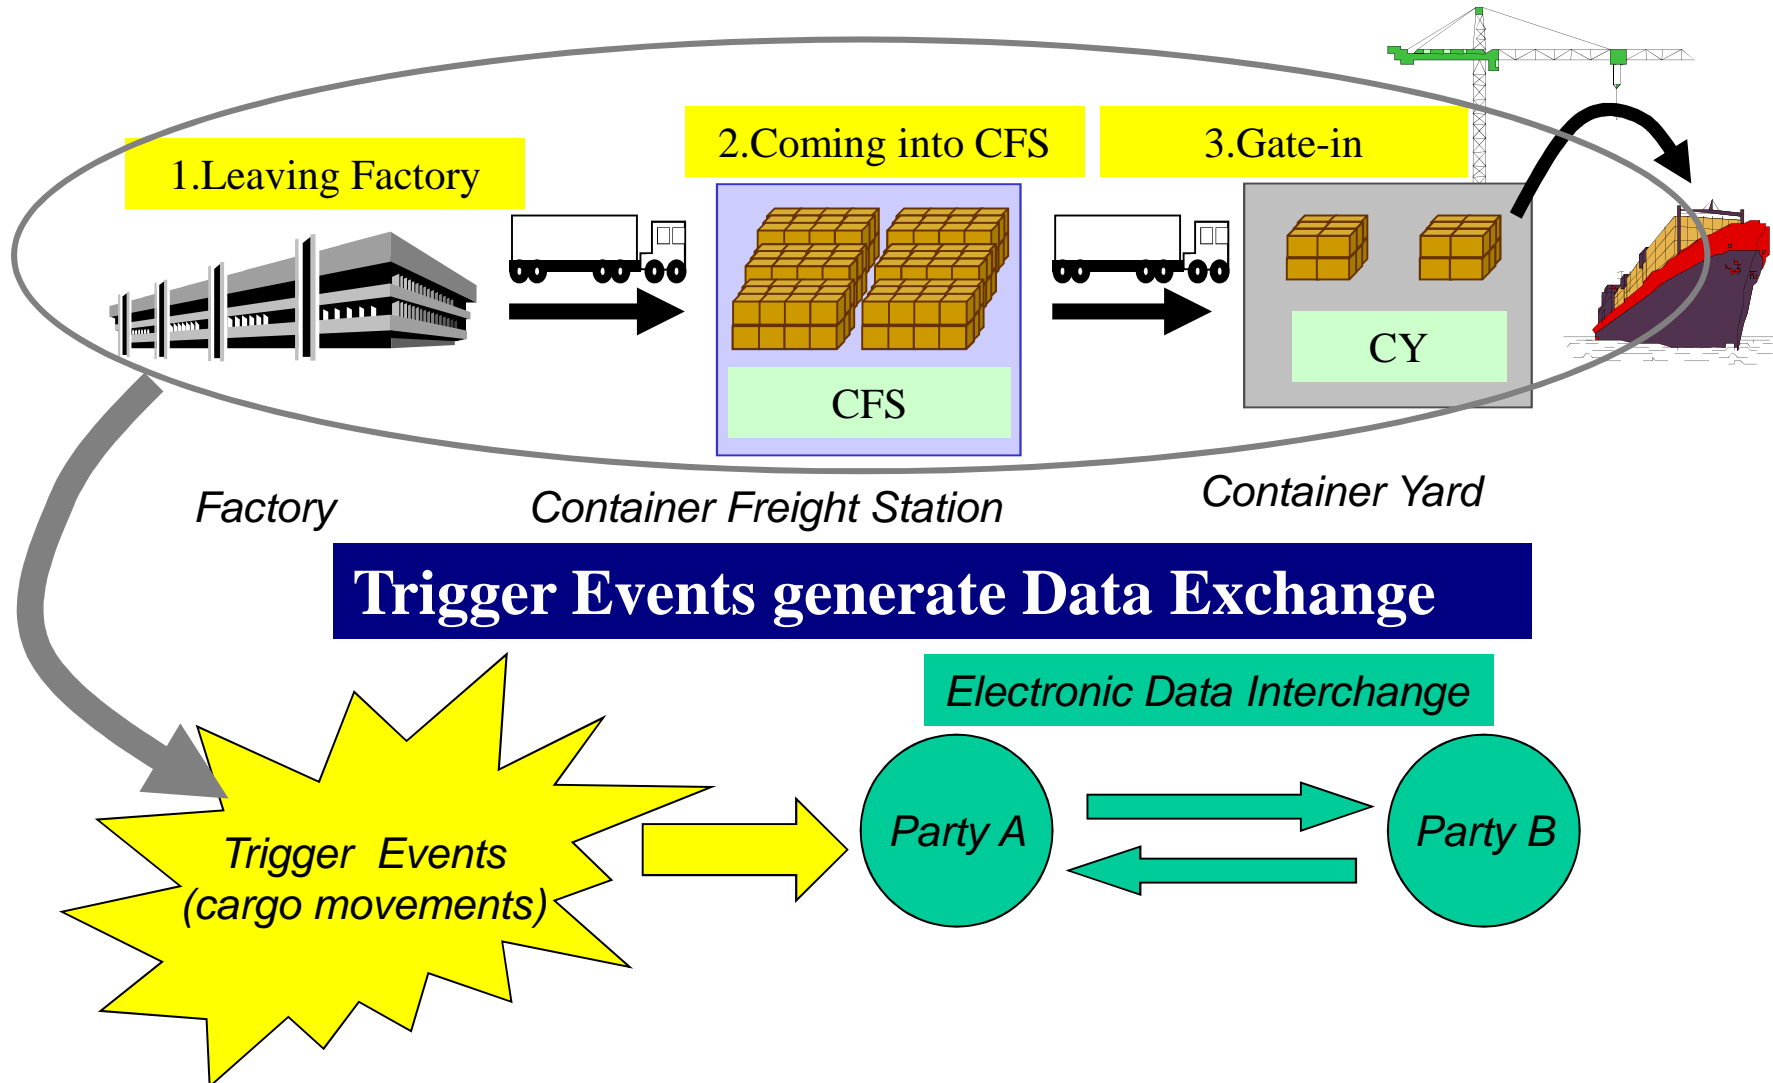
1.Leaving Factory

2.Coming into CFS

3.Gate-in

CFS

CY

Factory

Container Freight Station

Container Yard

Trigger Events generate Data Exchange

Electronic Data Interchange

Trigger Events (cargo movements)

Party A

Party B